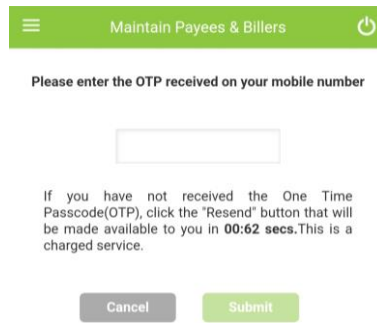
Maintain Payees & Billers

Please enter the OTP received on your mobile number

If you have not received the One Time Passcode(OTP), click the "Resend" button that will be made available to you in **00:62 secs.**This is a charged service.

Cancel Submit